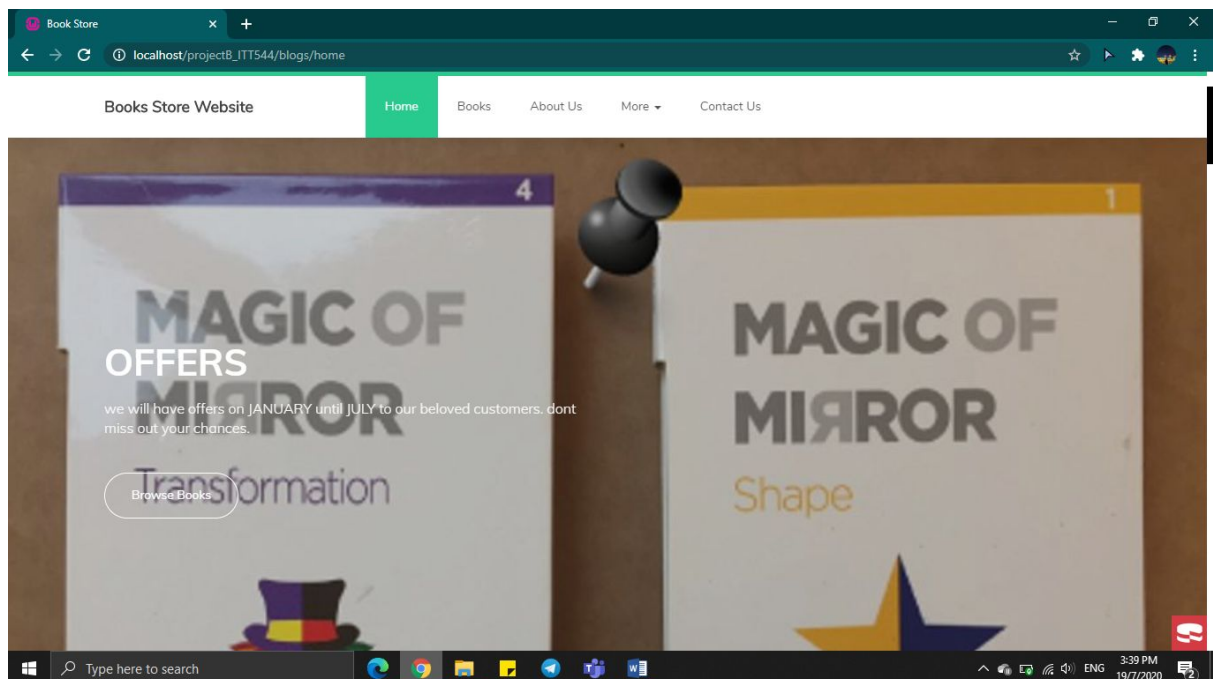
Book Store

localhost/projectB_ITT544/blogs/home

Books Store Website

Home

Books

About Us

More

Contact Us

4

1

MAGIC OF

MAGIC OF

OFFERS

MIRROR

MIRROR

we will have offers on JANUARY until JULY to our beloved customers. dont miss out your chances.

Transformation

Shape

Browse Books

Type here to search

ENG

3:39 PM
19/7/2020

2